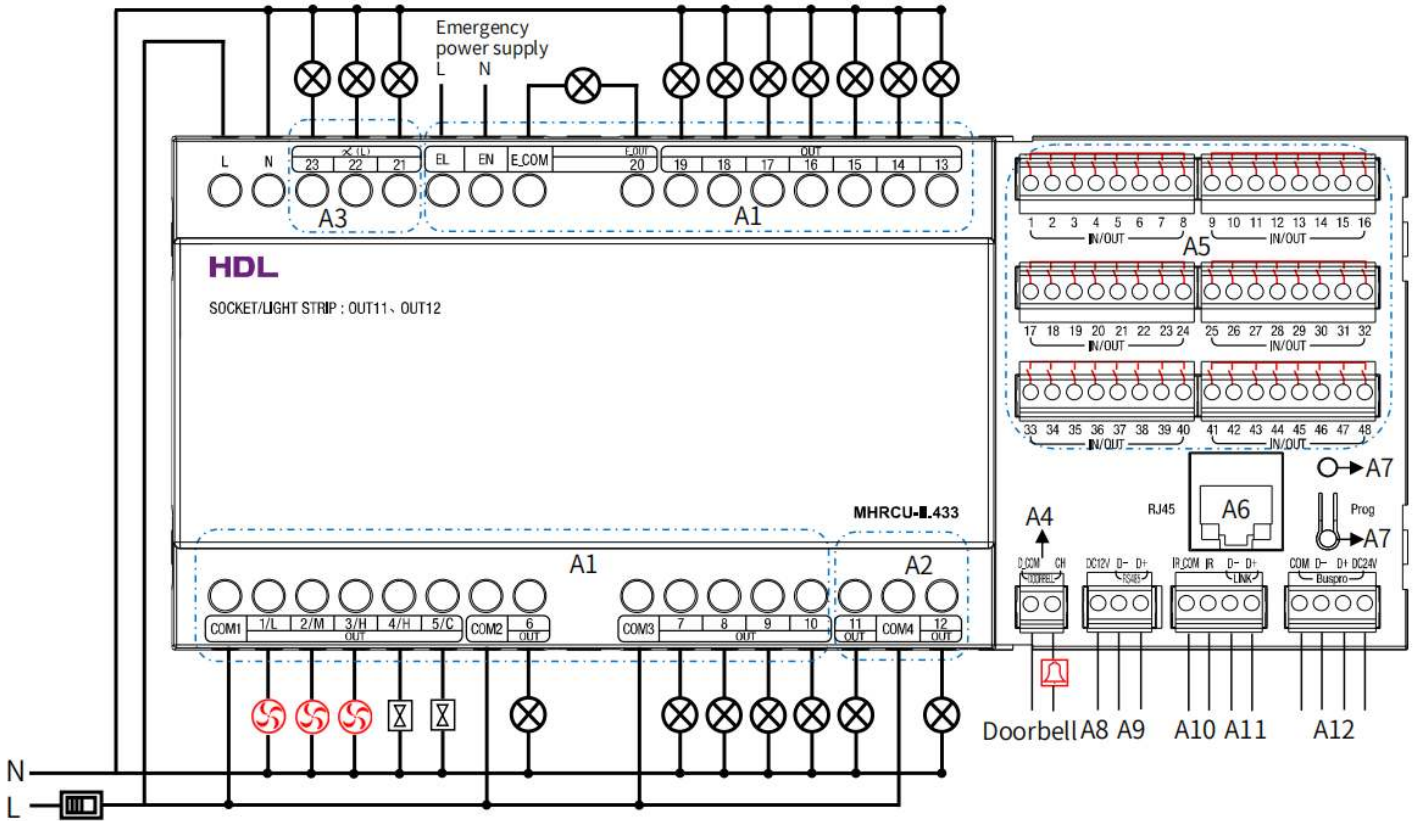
Emergency power supply
L N

L N 23 22 21 EL EN E_COM E_OUT 20 OUT 19 18 17 16 15 14 13

A3 A1

HDL

SOCKET/LIGHT STRIP : OUT11、OUT12

1 2 3 4 5 6 7 8 IN/OUT 9 10 11 12 13 14 15 16 IN/OUT
A5
17 18 19 20 21 22 23 24 IN/OUT 25 26 27 28 29 30 31 32 IN/OUT
33 34 35 36 37 38 39 40 IN/OUT 41 42 43 44 45 46 47 48 IN/OUT

A7
RJ45 A6 Prog
A7

MHRCU-Ⅱ.433

A1 A2 A4

COM1 1/L 2/M 3/H 4/H 5/C OUT COM2 6 OUT COM3 7 8 9 10 OUT 11 OUT COM4 12 OUT

D_COM CH DOORBELL DC12V D- D+ RS485 IR_COM IR D- D+ LINK COM D- D+ DC24V Buspro

Doorbell A8 A9 A10 A11 A12

N
L